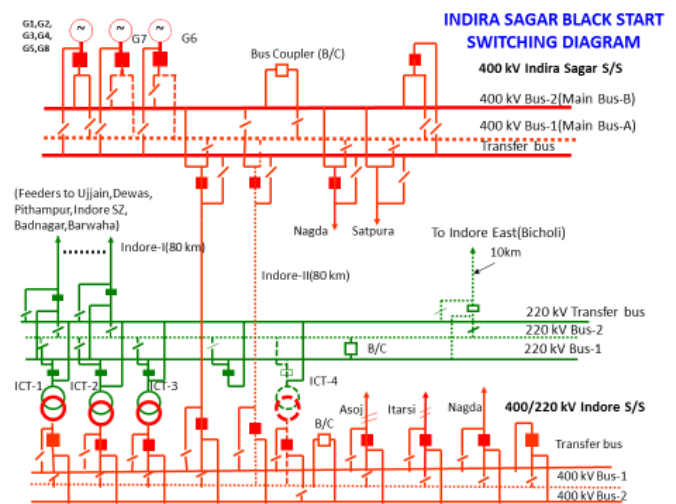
G1,G2, G3,G4, G5,G8

G7

G6

INDIRA SAGAR BLACK START SWITCHING DIAGRAM

Bus Coupler (B/C)

400 kV Indira Sagar S/S

400 kV Bus-2(Main Bus-B)

400 kV Bus-1(Main Bus-A)

Transfer bus

(Feeders to Ujjain,Dewas, Pithampur,Indore SZ, Badnagar,Barwaha)

Nagda

Satpura

To Indore East(Bicholi)

10km

Indore-I(80 km)

Indore-II(80 km)

220 kV Transfer bus

220 kV Bus-2

B/C

220 kV Bus-1

ICT-1

ICT-2

ICT-3

ICT-4

B/C

Asoj

Itarsi

Nagda

400/220 kV Indore S/S

Transfer bus

400 kV Bus-1

400 kV Bus-2